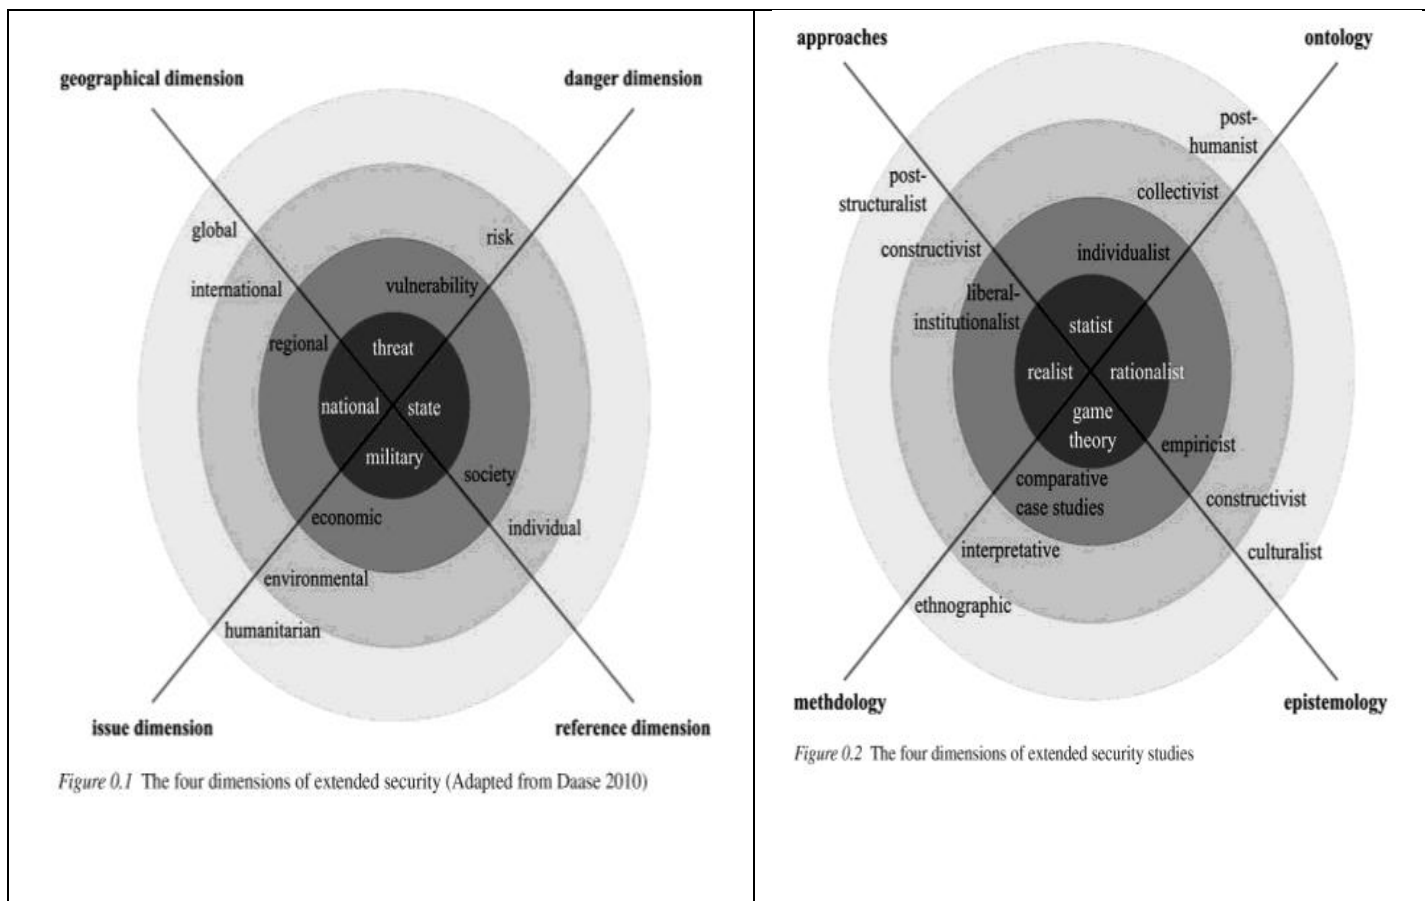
geographical dimension

danger dimension

global

risk

international

vulnerability

regional

threat

national

state

military

society

economic

individual

environmental

humanitarian

issue dimension

reference dimension

*Figure 0.1* The four dimensions of extended security (Adapted from Daase 2010)

approaches

ontology

post-humanist

post-structuralist

collectivist

constructivist

individualist

liberal-institutionalist

statist

realist

rationalist

game theory

empiricist

comparative case studies

constructivist

interpretative

culturalist

ethnographic

methdology

epistemology

*Figure 0.2* The four dimensions of extended security studies